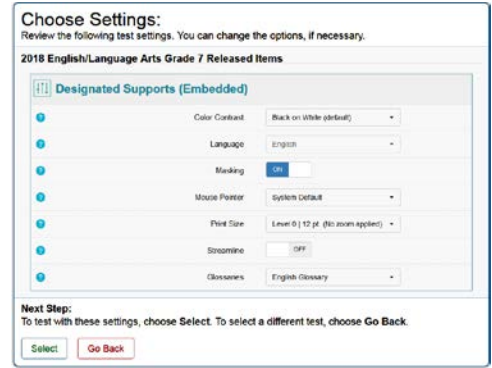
Choose Settings:
Review the following test settings. You can change the options, if necessary.

2018 English/Language Arts Grade 7 Released Items

Designated Supports (Embedded)

Color Contrast Black on White (default)

Language English

Masking ON

Mouse Pointer System Default

Print Size Level 0 | 12 pt (No zoom applied)

Streamline OFF

Glossaries English Glossary

Next Step:
To test with these settings, choose Select. To select a different test, choose Go Back.

Select Go Back